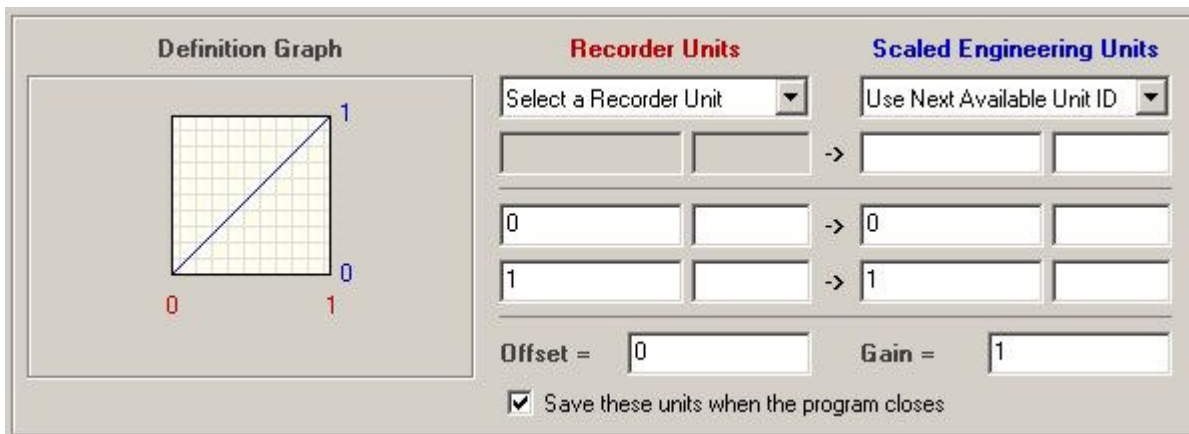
Definition Graph

1

0

0 1

Recorder Units

Scaled Engineering Units

Select a Recorder Unit

Use Next Available Unit ID

->

0 -> 0

1 -> 1

Offset = 0

Gain = 1

Save these units when the program closes